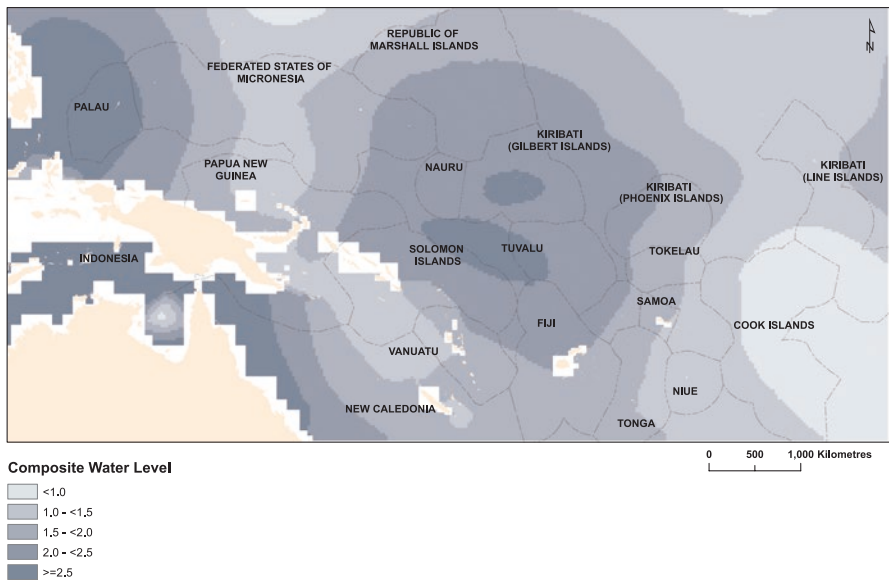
N

REPUBLIC OF MARSHALL ISLANDS

FEDERATED STATES OF MICRONESIA

PALAU

KIRIBATI (GILBERT ISLANDS)

PAPUA NEW GUINEA

NAURU

KIRIBATI (LINE ISLANDS)

KIRIBATI (PHOENIX ISLANDS)

INDONESIA

SOLOMON ISLANDS

TUVALU

TOKELAU

SAMOA

FIJI

COOK ISLANDS

VANUATU

NIUE

NEW CALEDONIA

TONGA

0 500 1,000 Kilometres

Composite Water Level

<1.0

1.0 - <1.5

1.5 - <2.0

2.0 - <2.5

>=2.5